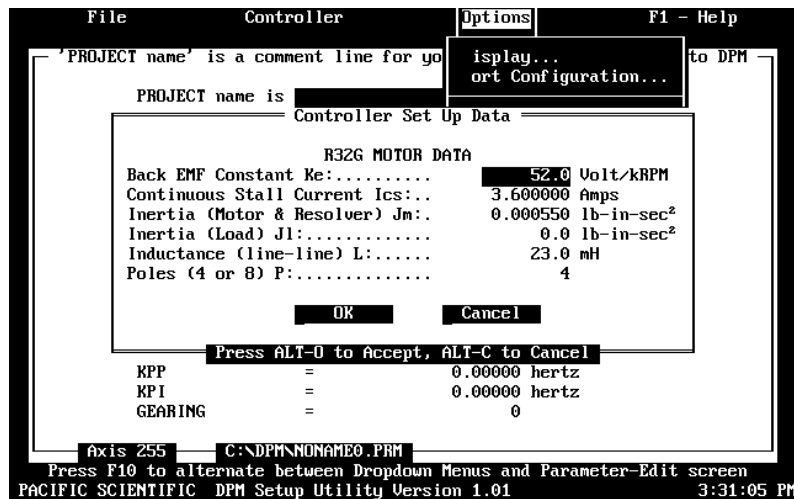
File Controller Options F1 - Help

'PROJECT name' is a comment line for yo isplay... to DPM
ort Configuration...

PROJECT name is

Controller Set Up Data

R32G MOTOR DATA

| | | |
|---|---|---|
| Back EMF Constant Ke:......... | 52.0 | Volt/kRPM |
| Continuous Stall Current Ics:.. | 3.600000 | Amps |
| Inertia (Motor & Resolver) Jm:. | 0.000550 | lb-in-sec$^2$ |
| Inertia (Load) Jl:............ | 0.0 | lb-in-sec$^2$ |
| Inductance (line-line) L:...... | 23.0 | mH |
| Poles (4 or 8) P:............. | 4 | |

OK Cancel

Press ALT-O to Accept, ALT-C to Cancel

| | | | |
|---|---|---|---|
| KPP | = | 0.00000 | hertz |
| KPI | = | 0.00000 | hertz |
| GEARING | = | 0 | |

Axis 255 C:\DPM\NONAME0.PRM

Press F10 to alternate between Dropdown Menus and Parameter-Edit screen

PACIFIC SCIENTIFIC DPM Setup Utility Version 1.01 3:31:05 PM